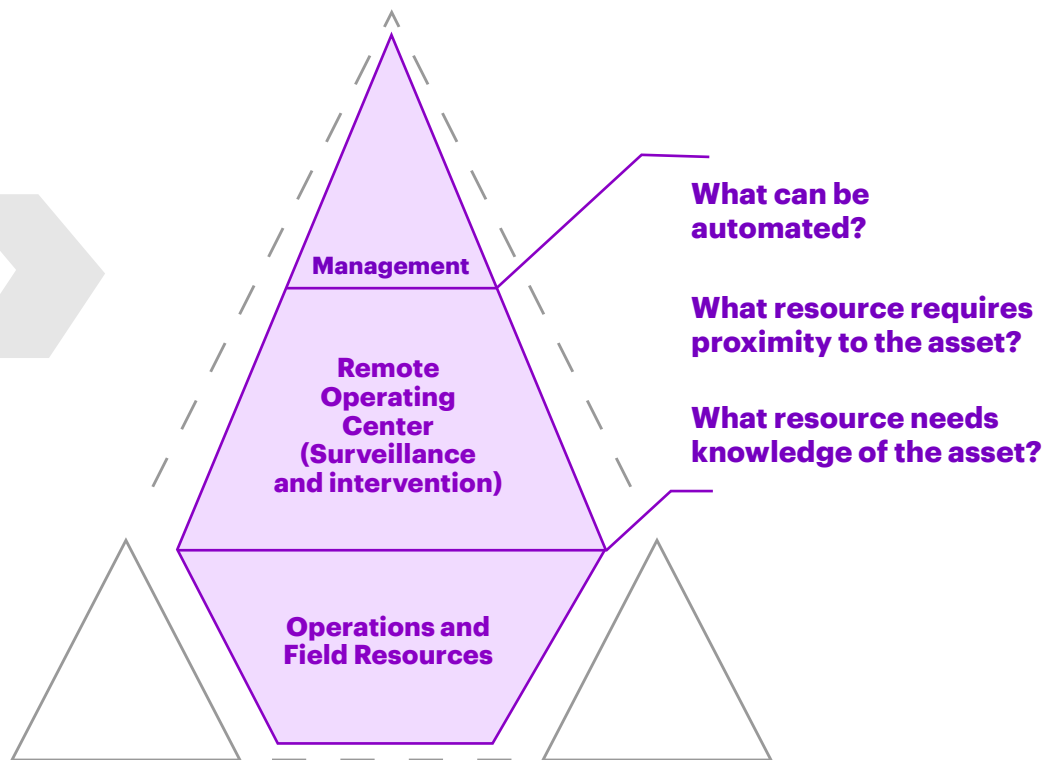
Management

Remote Operating Center (Surveillance and intervention)

Operations and Field Resources

What can be automated?

What resource requires proximity to the asset?

What resource needs knowledge of the asset?